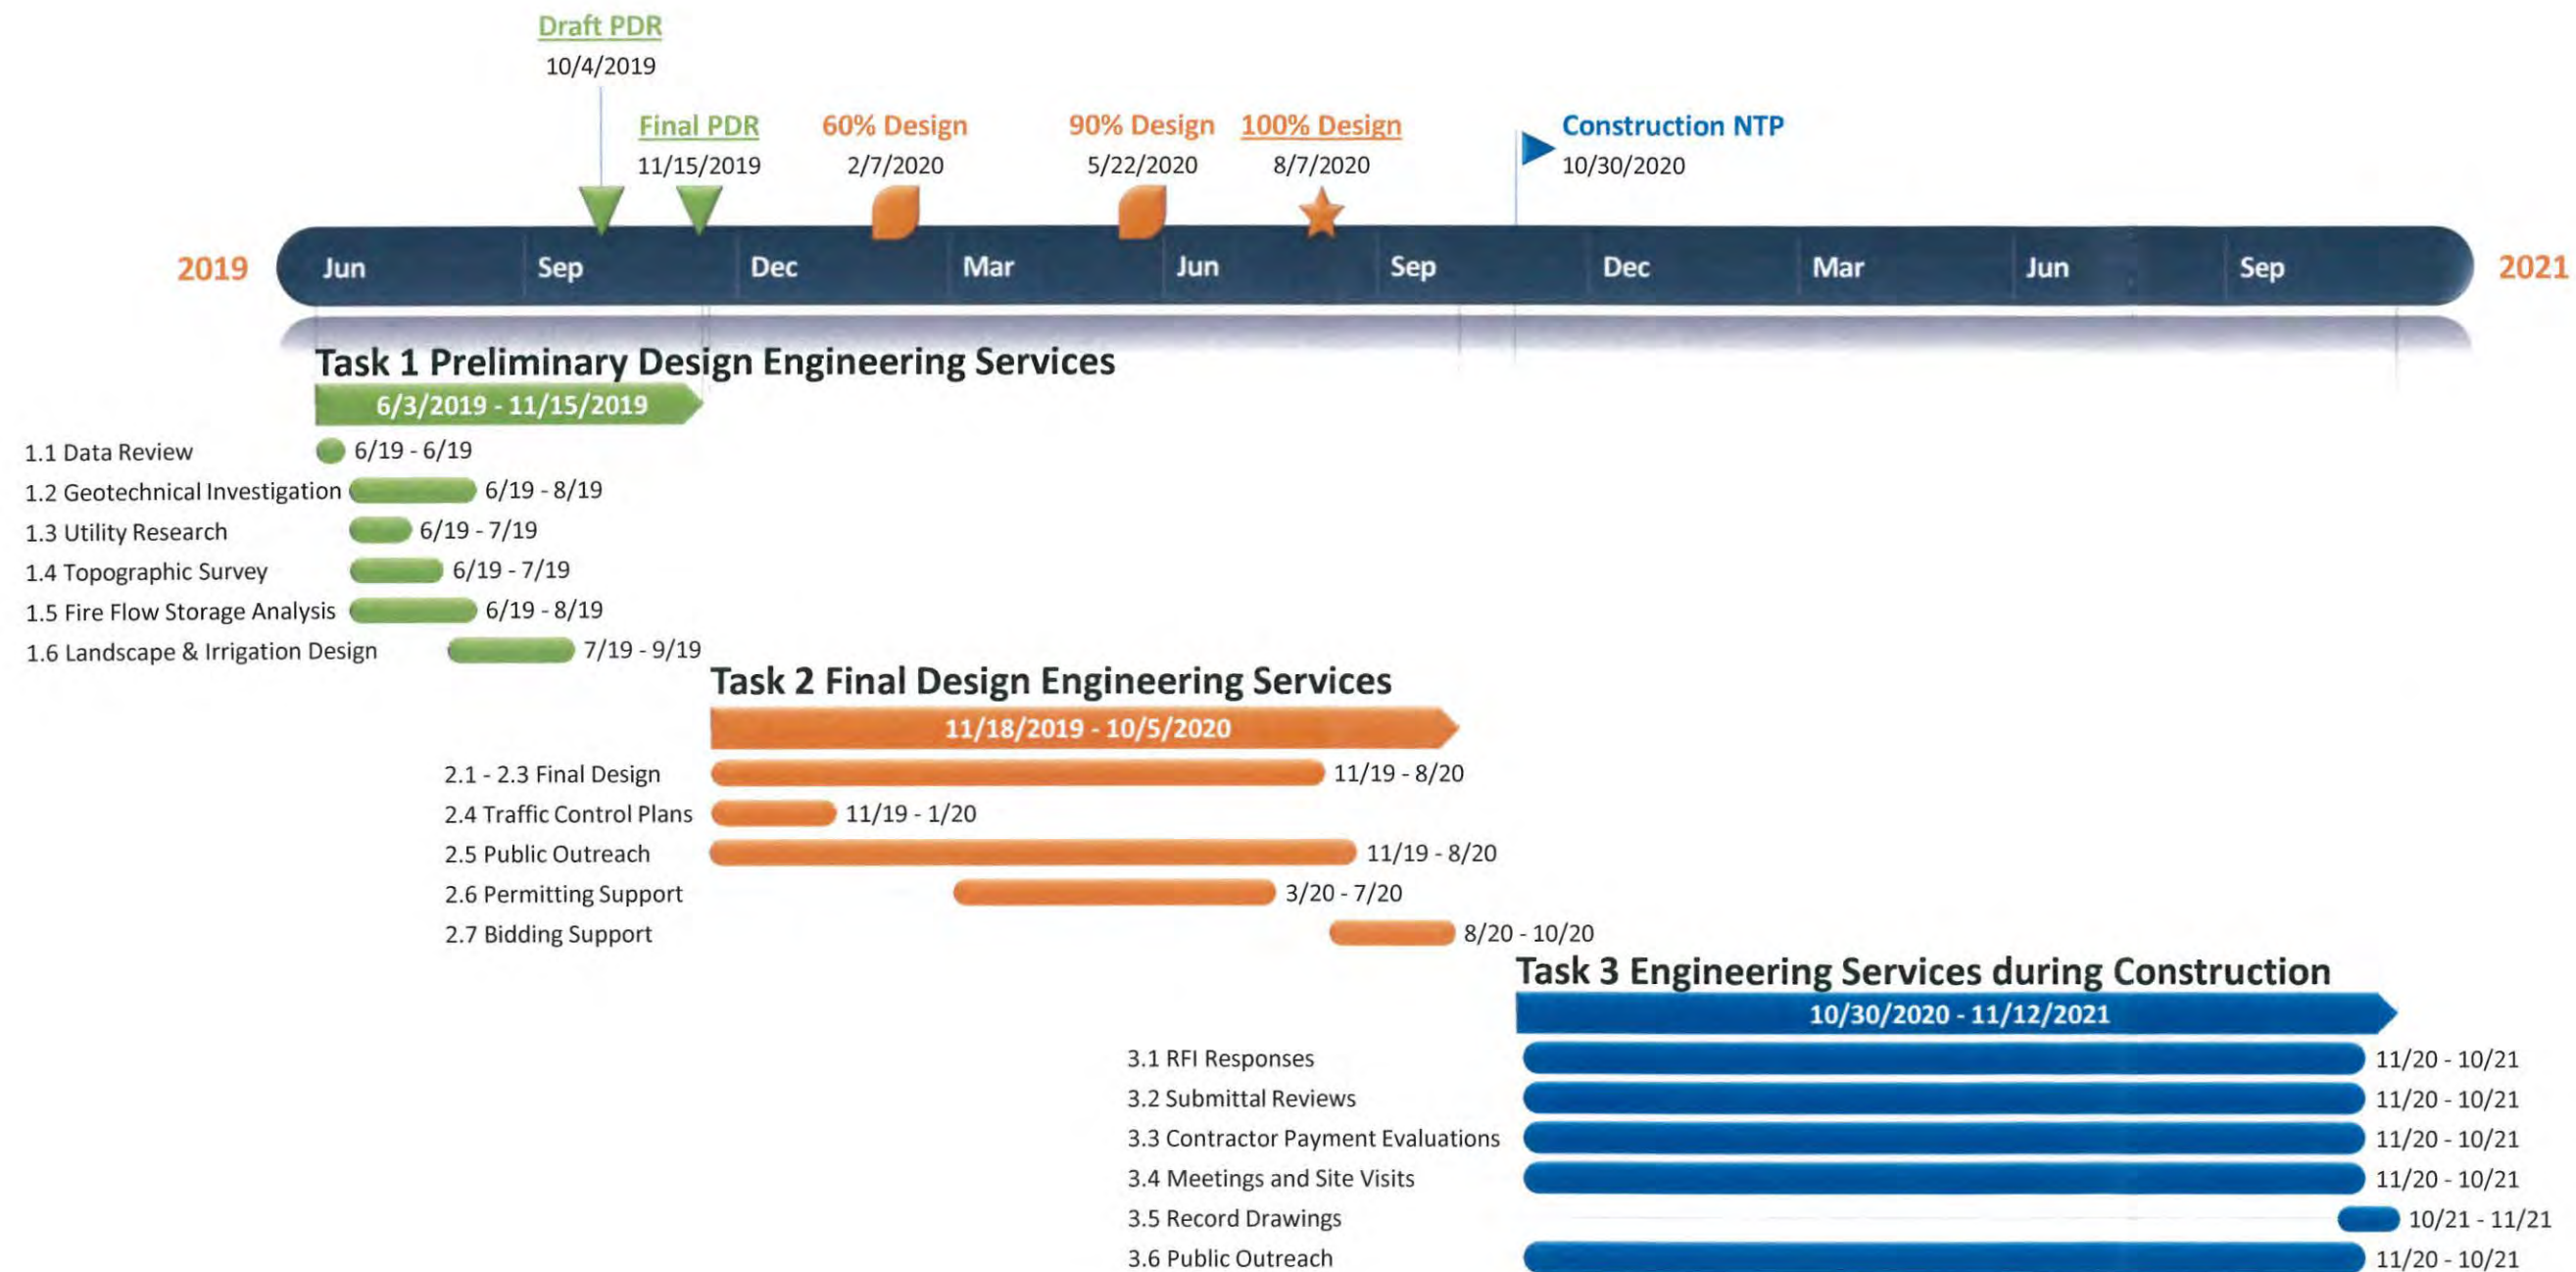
Draft PDR
10/4/2019

Final PDR
11/15/2019

60% Design
2/7/2020

90% Design
5/22/2020

100% Design
8/7/2020

Construction NTP
10/30/2020

2019 Jun Sep Dec Mar Jun Sep Dec Mar Jun Sep 2021

Task 1 Preliminary Design Engineering Services
6/3/2019 - 11/15/2019

1.1 Data Review 6/19 - 6/19
1.2 Geotechnical Investigation 6/19 - 8/19
1.3 Utility Research 6/19 - 7/19
1.4 Topographic Survey 6/19 - 7/19
1.5 Fire Flow Storage Analysis 6/19 - 8/19
1.6 Landscape & Irrigation Design 7/19 - 9/19

Task 2 Final Design Engineering Services
11/18/2019 - 10/5/2020

2.1 - 2.3 Final Design 11/19 - 8/20
2.4 Traffic Control Plans 11/19 - 1/20
2.5 Public Outreach 11/19 - 8/20
2.6 Permitting Support 3/20 - 7/20
2.7 Bidding Support 8/20 - 10/20

Task 3 Engineering Services during Construction
10/30/2020 - 11/12/2021

3.1 RFI Responses 11/20 - 10/21
3.2 Submittal Reviews 11/20 - 10/21
3.3 Contractor Payment Evaluations 11/20 - 10/21
3.4 Meetings and Site Visits 11/20 - 10/21
3.5 Record Drawings 10/21 - 11/21
3.6 Public Outreach 11/20 - 10/21